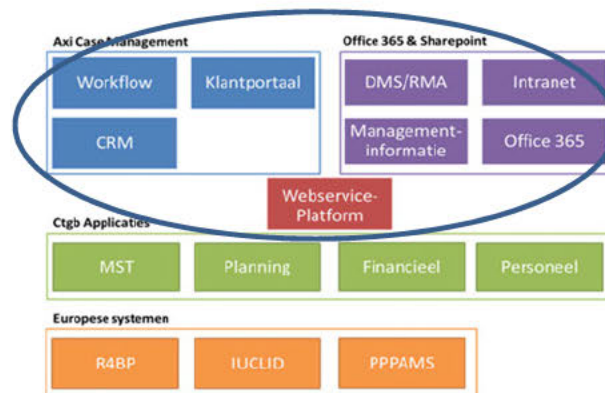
Axi Case Management

Workflow

Klantportaal

CRM

Office 365 & Sharepoint

DMS/RMA

Intranet

Management-informatie

Office 365

Webservice-Platform

Ctgb Applicaties

MST

Planning

Financieel

Personeel

Europese systemen

R4BP

IUCLID

PPPAMS